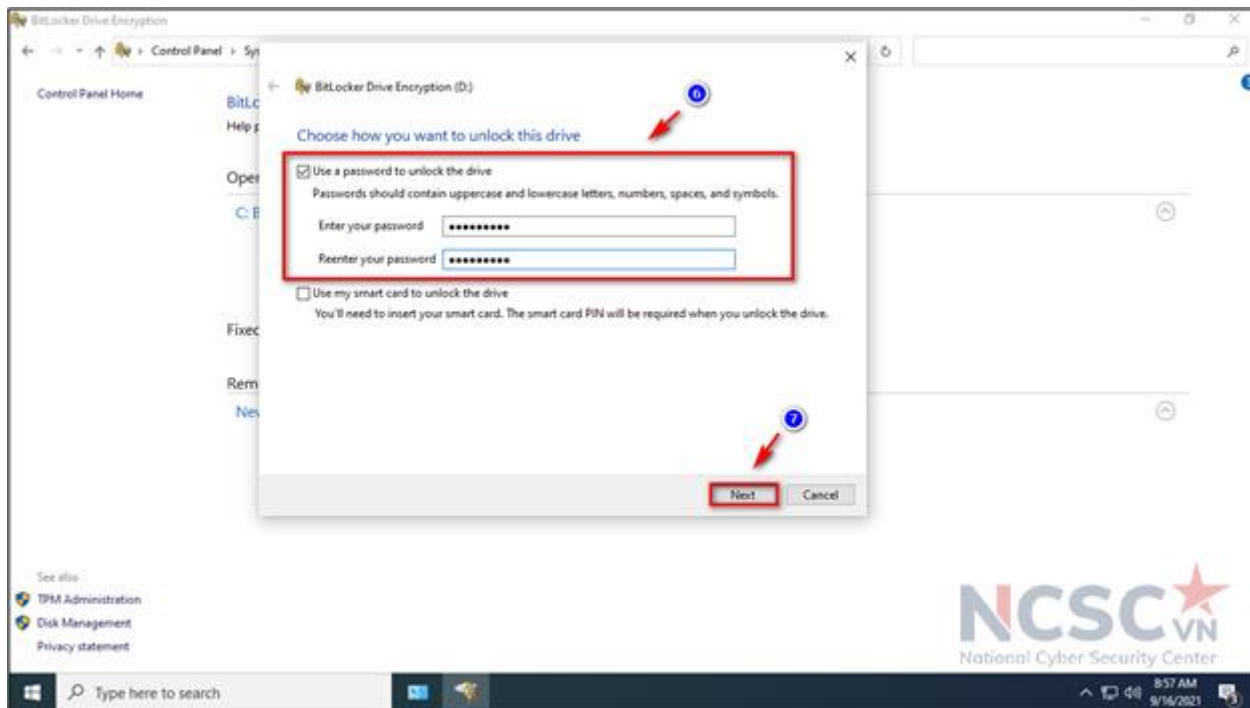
BitLocker Drive Encryption

Control Panel › Sy

Control Panel Home

BitLc
Help p

Oper

C: E

Fixec

Rem

Nev

BitLocker Drive Encryption (D:)

6

Choose how you want to unlock this drive

Use a password to unlock the drive
Passwords should contain uppercase and lowercase letters, numbers, spaces, and symbols.

Enter your password ••••••••••

Reenter your password ••••••••••

Use my smart card to unlock the drive
You'll need to insert your smart card. The smart card PIN will be required when you unlock the drive.

7

Next Cancel

See also
TPM Administration
Disk Management
Privacy statement

NCSC VN
National Cyber Security Center

Type here to search

8:57 AM
9/16/2021